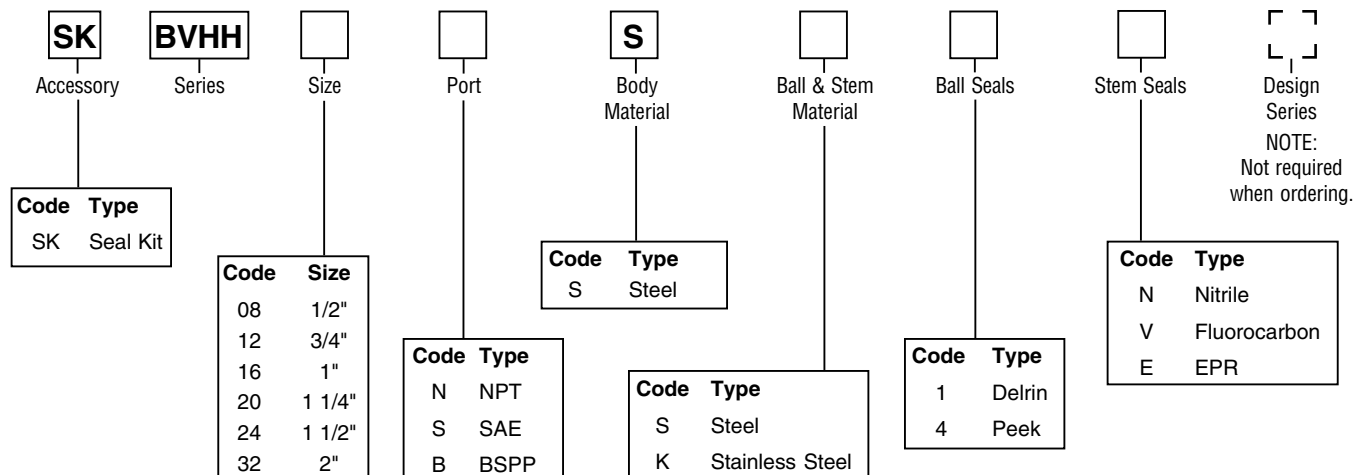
SK
Accessory

BVHH
Series

Size

Port

S
Body Material

Ball & Stem Material

Ball Seals

Stem Seals

Design Series
NOTE: Not required when ordering.

| Code | Type |
|---|---|
| SK | Seal Kit |

| Code | Size |
|---|---|
| 08 | 1/2" |
| 12 | 3/4" |
| 16 | 1" |
| 20 | 1 1/4" |
| 24 | 1 1/2" |
| 32 | 2" |

| Code | Type |
|---|---|
| N | NPT |
| S | SAE |
| B | BSPP |

| Code | Type |
|---|---|
| S | Steel |

| Code | Type |
|---|---|
| S | Steel |
| K | Stainless Steel |

| Code | Type |
|---|---|
| 1 | Delrin |
| 4 | Peek |

| Code | Type |
|---|---|
| N | Nitrile |
| V | Fluorocarbon |
| E | EPR |